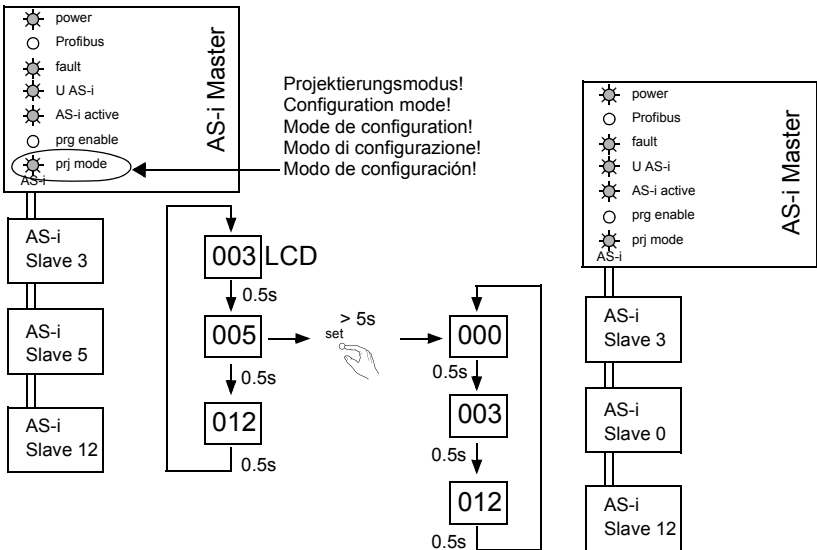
power
Profibus
fault
U AS-i
AS-i active
prg enable
prj mode
AS-i Master
AS-i

Projektierungsmodus!
Configuration mode!
Mode de configuration!
Modo di configurazione!
Modo de configuración!

AS-i
Slave 3

AS-i
Slave 5

AS-i
Slave 12

003 LCD
0.5s
005
0.5s
012
0.5s

> 5s
set

000
0.5s
003
0.5s
012
0.5s

power
Profibus
fault
U AS-i
AS-i active
prg enable
prj mode
AS-i Master
AS-i

AS-i
Slave 3

AS-i
Slave 0

AS-i
Slave 12